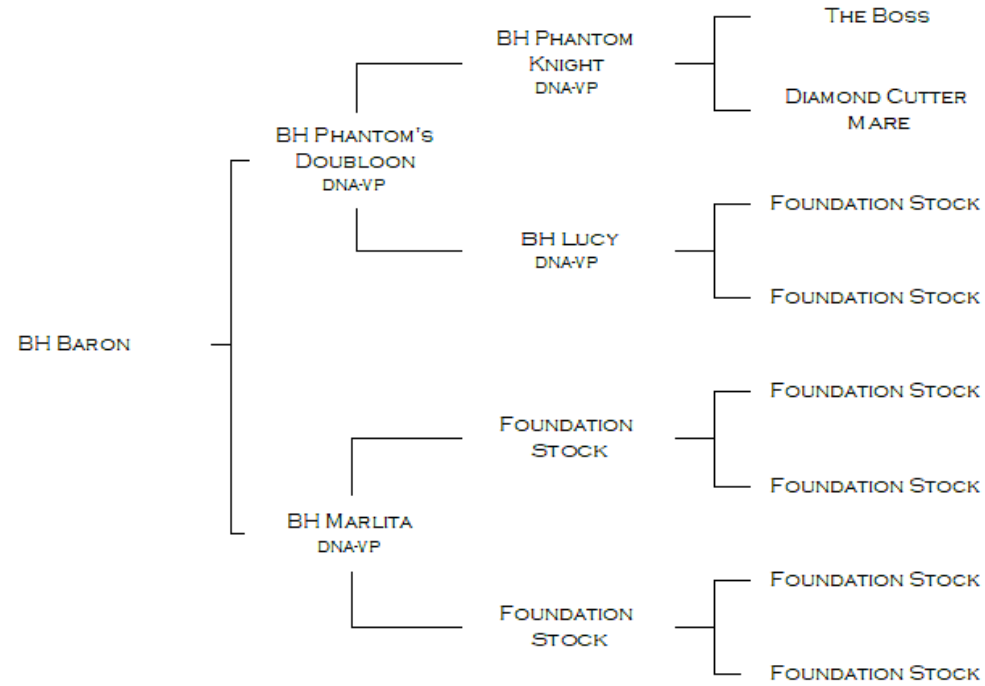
BH Baron

BH Phantom's Doubloon
DNA-VP

BH Phantom Knight
DNA-VP

The Boss

Diamond Cutter Mare

BH Lucy
DNA-VP

Foundation Stock

Foundation Stock

BH Marlita
DNA-VP

Foundation Stock

Foundation Stock

Foundation Stock

Foundation Stock

Foundation Stock

Foundation Stock